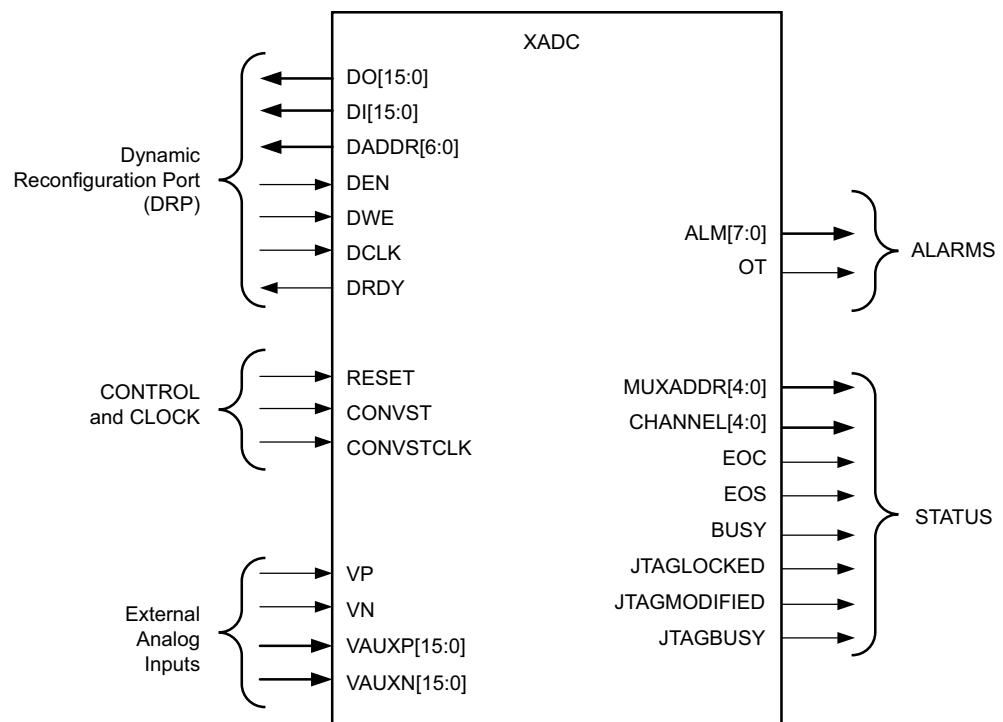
XADC

Dynamic Reconfiguration Port (DRP)

DO[15:0]
DI[15:0]
DADDR[6:0]
DEN
DWE
DCLK
DRDY

ALM[7:0]
OT

ALARMS

CONTROL and CLOCK

RESET
CONVST
CONVSTCLK

MUXADDR[4:0]
CHANNEL[4:0]
EOC
EOS
BUSY
JTAGLOCKED
JTAGMODIFIED
JTAGBUSY

STATUS

External Analog Inputs

VP
VN
VAUXP[15:0]
VAUXN[15:0]